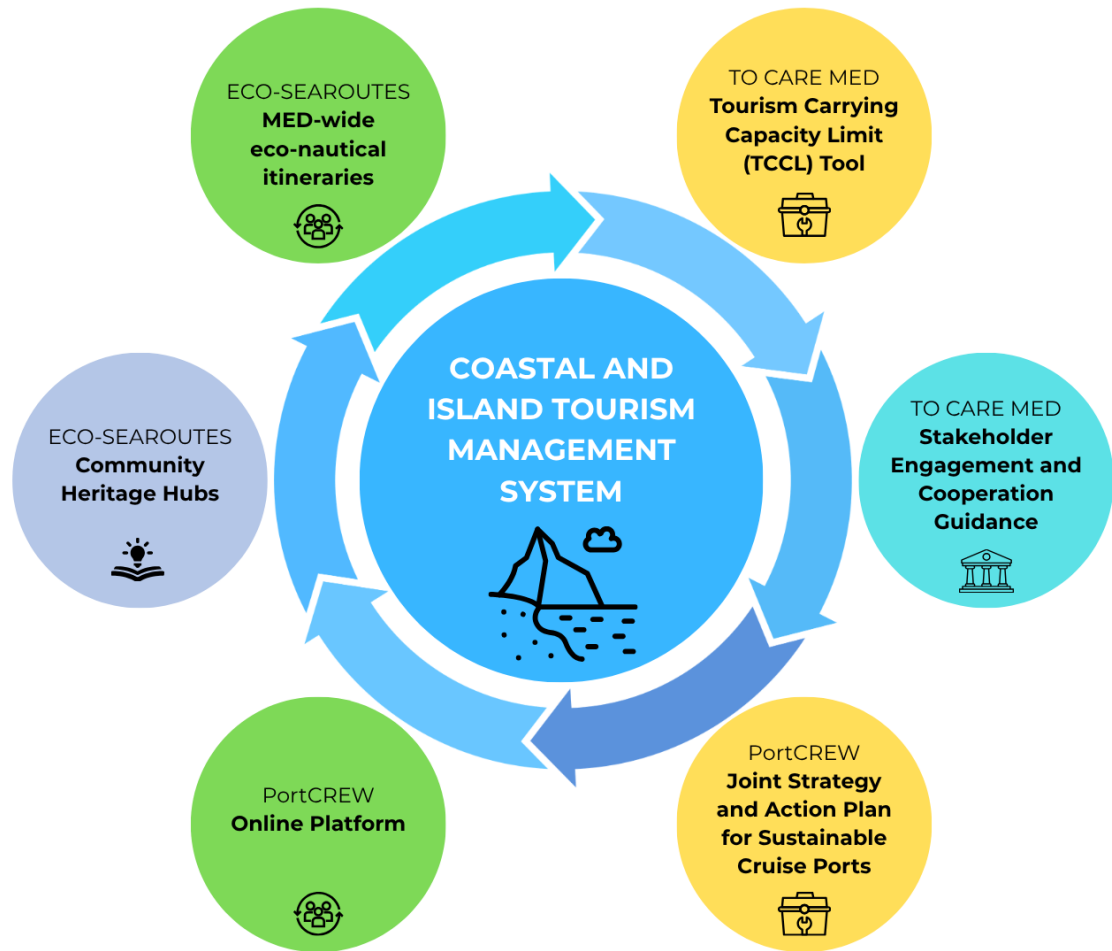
ECO-SEAROUTES
**MED-wide eco-nautical itineraries**

TO CARE MED
**Tourism Carrying Capacity Limit (TCCL) Tool**

COASTAL AND ISLAND TOURISM MANAGEMENT SYSTEM

ECO-SEAROUTES
**Community Heritage Hubs**

TO CARE MED
**Stakeholder Engagement and Cooperation Guidance**

PortCREW
**Online Platform**

PortCREW
**Joint Strategy and Action Plan for Sustainable Cruise Ports**